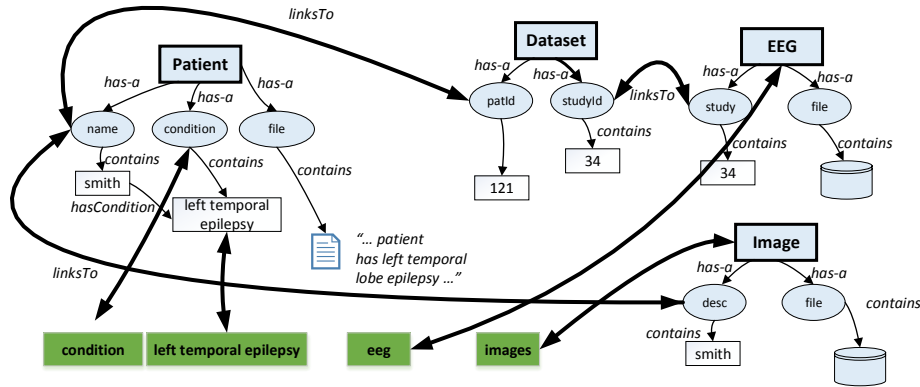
linksTo

Patient
has-a
has-a
has-a
name
condition
file
contains
contains
contains
smith
hasCondition
left temporal epilepsy
"... patient has left temporal lobe epilepsy ..."
linksTo

Dataset
has-a
has-a
patId
studyId
contains
121
34
linksTo

EEG
has-a
has-a
study
file
contains
contains
34

Image
has-a
has-a
desc
file
contains
contains
smith

condition
left temporal epilepsy
eeg
images